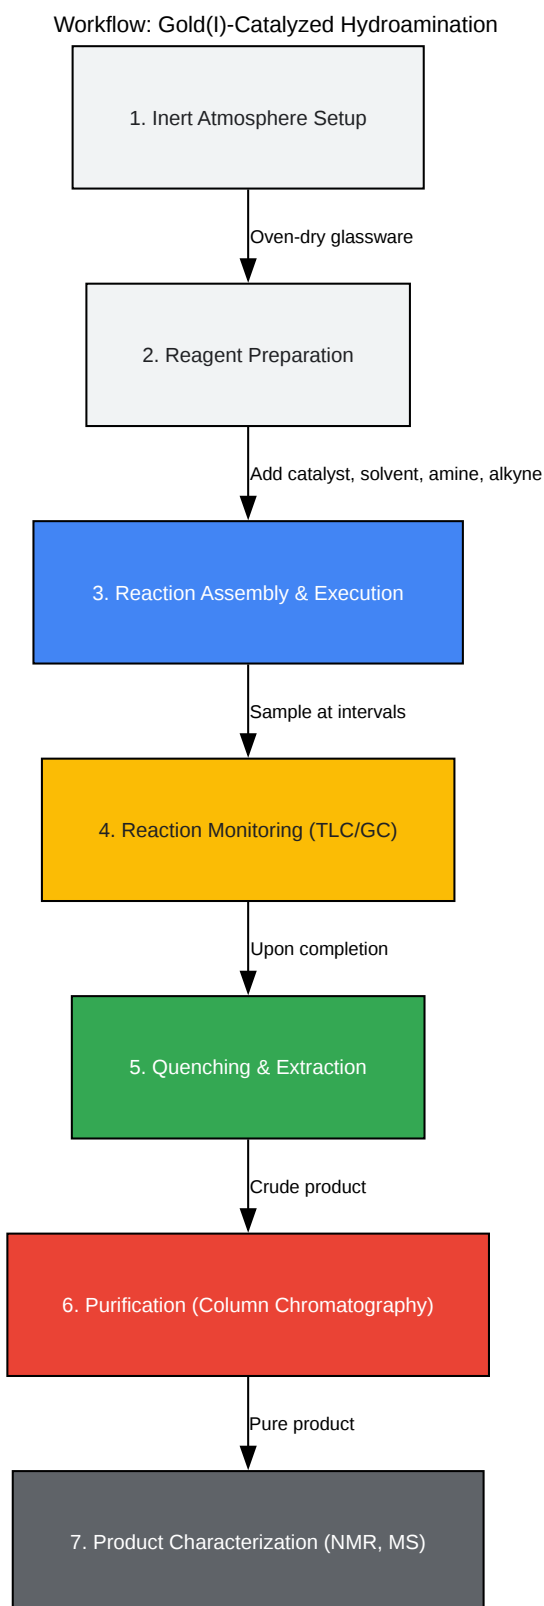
Workflow: Gold(I)-Catalyzed Hydroamination

1. Inert Atmosphere Setup

Oven-dry glassware

2. Reagent Preparation

Add catalyst, solvent, amine, alkyne

3. Reaction Assembly & Execution

Sample at intervals

4. Reaction Monitoring (TLC/GC)

Upon completion

5. Quenching & Extraction

Crude product

6. Purification (Column Chromatography)

Pure product

7. Product Characterization (NMR, MS)